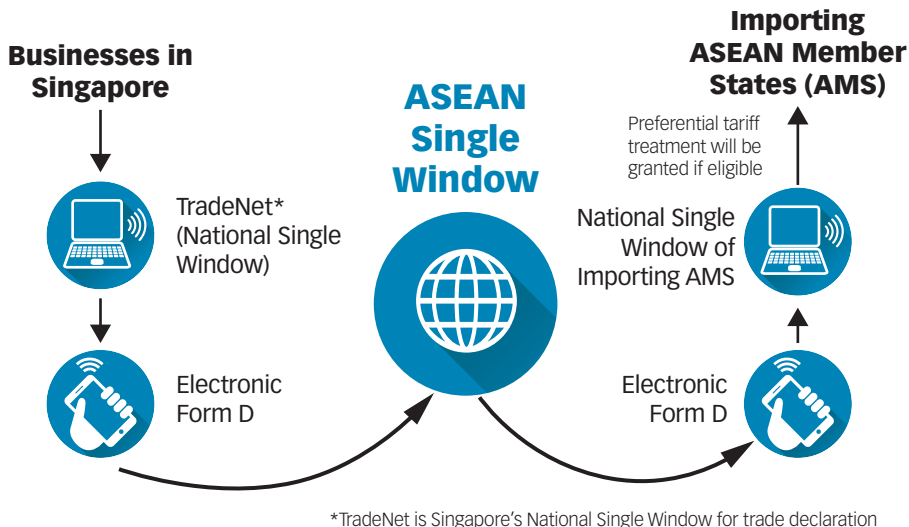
Businesses in Singapore

TradeNet* (National Single Window)

Electronic Form D

ASEAN Single Window

Importing ASEAN Member States (AMS)

Preferential tariff treatment will be granted if eligible

National Single Window of Importing AMS

Electronic Form D

*TradeNet is Singapore's National Single Window for trade declaration